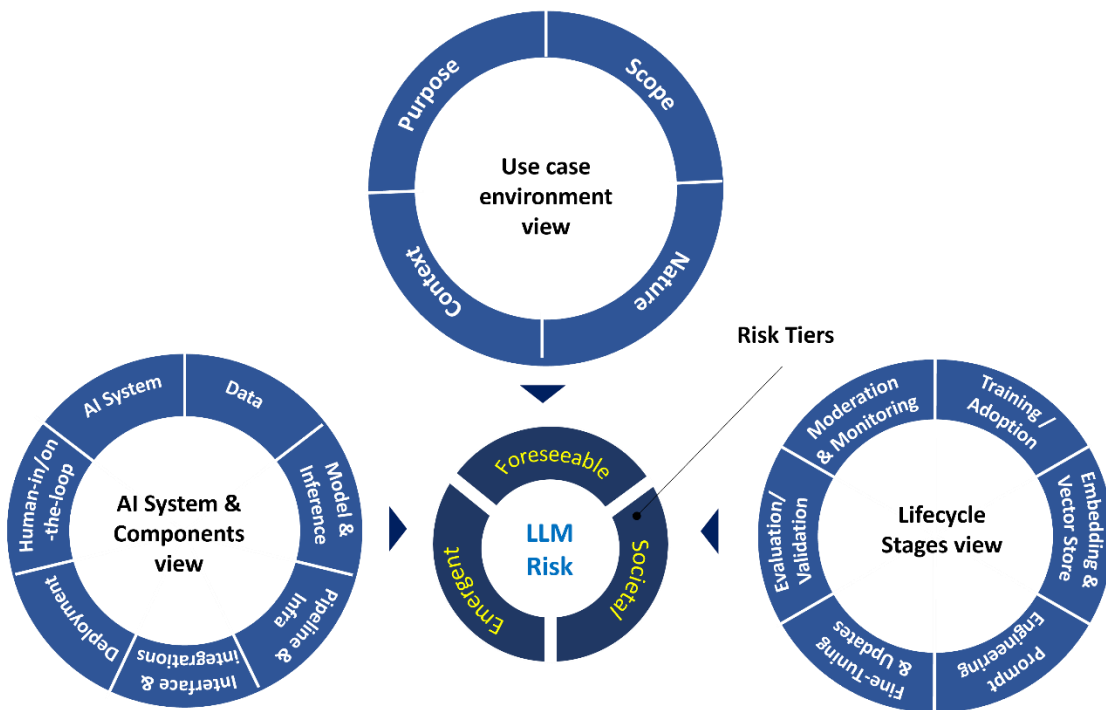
Purpose
Scope
Use case environment view
Nature
Context

Risk Tiers

AI System
Data
Model & Inference
Pipeline & Infra
Interface & integrations
Deployment
Human-in/on-the-loop
AI System & Components view

Foreseeable
Societal
Emergent
LLM Risk

Moderation & Monitoring
Training / Adoption
Embedding & Vector Store
Prompt Engineering
Fine-Tuning & Updates
Evaluation/ Validation
Lifecycle Stages view